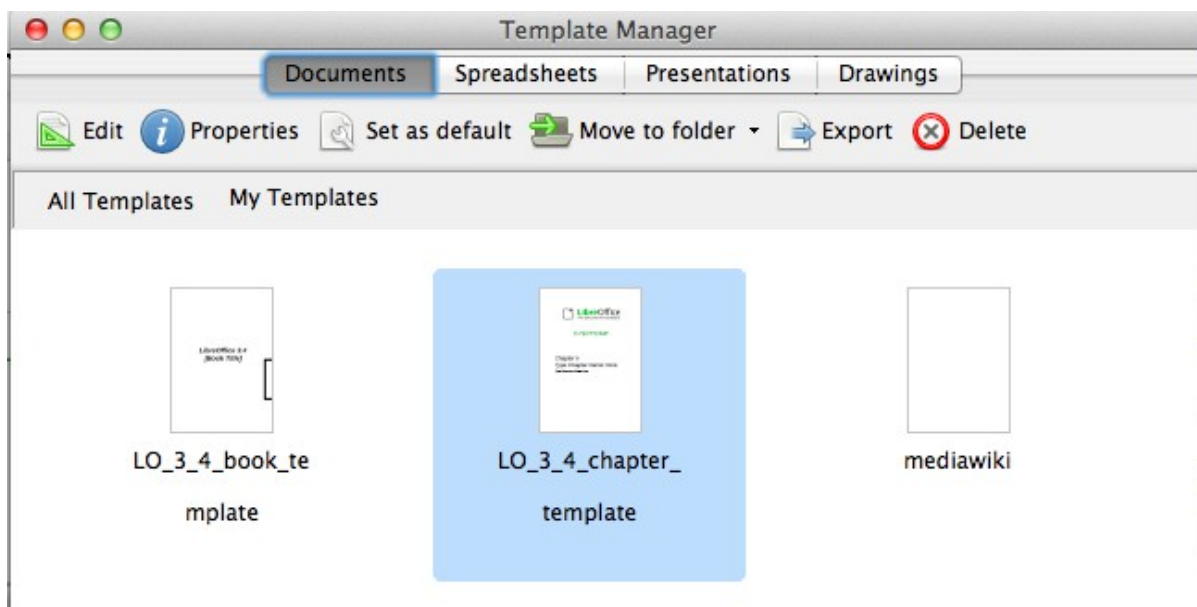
Template Manager

Documents Spreadsheets Presentations Drawings

Edit Properties Set as default Move to folder Export Delete

All Templates My Templates

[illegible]

LO_3_4_book_template

LibreOffice

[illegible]

LO_3_4_chapter_template

mediawiki